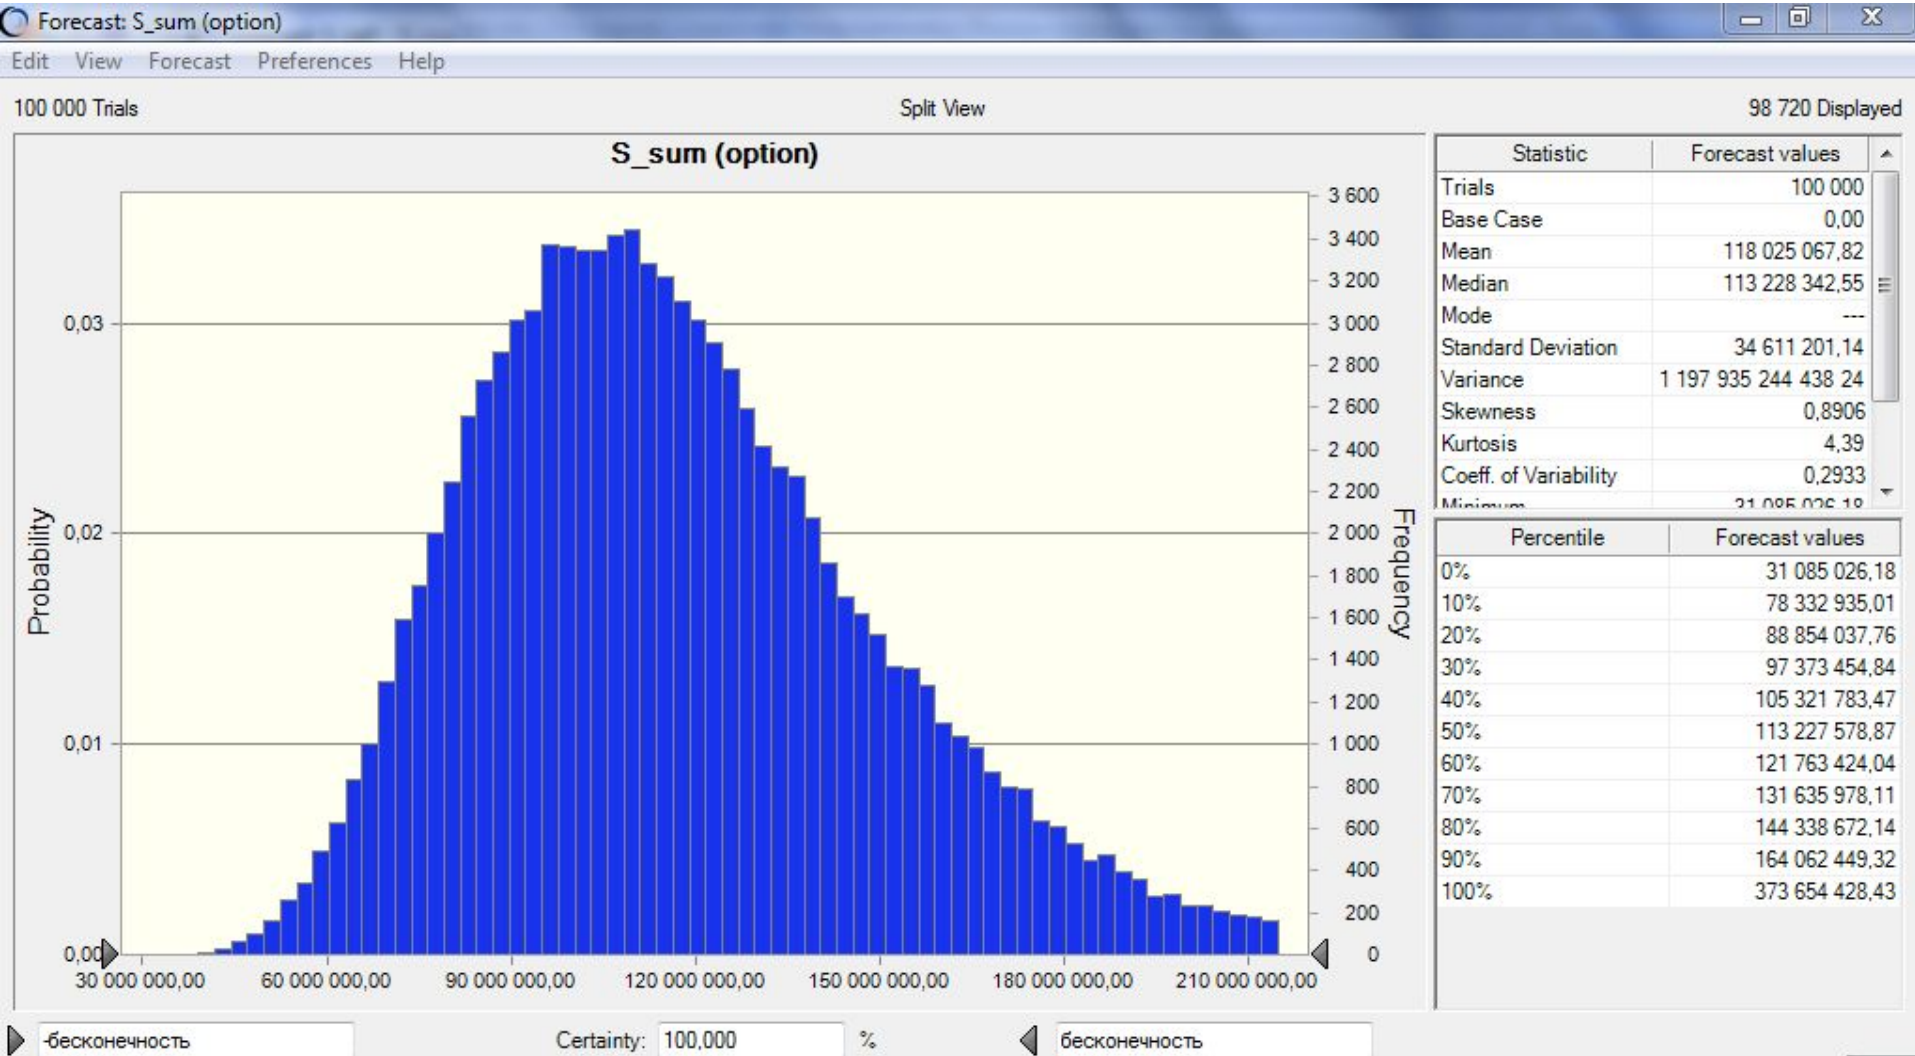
Forecast: S_sum (option)

Edit View Forecast Preferences Help

100 000 Trials

Split View

98 720 Displayed

S_sum (option)

Probability

0,03
0,02
0,01
0,00

Frequency

3 600
3 400
3 200
3 000
2 800
2 600
2 400
2 200
2 000
1 800
1 600
1 400
1 200
1 000
800
600
400
200
0

30 000 000,00 60 000 000,00 90 000 000,00 120 000 000,00 150 000 000,00 180 000 000,00 210 000 000,00

| Statistic | Forecast values |
|---|---|
| Trials | 100 000 |
| Base Case | 0,00 |
| Mean | 118 025 067,82 |
| Median | 113 228 342,55 |
| Mode | --- |
| Standard Deviation | 34 611 201,14 |
| Variance | 1 197 935 244 438 24 |
| Skewness | 0,8906 |
| Kurtosis | 4,39 |
| Coeff. of Variability | 0,2933 |
| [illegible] | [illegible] |

| Percentile | Forecast values |
|---|---|
| 0% | 31 085 026,18 |
| 10% | 78 332 935,01 |
| 20% | 88 854 037,76 |
| 30% | 97 373 454,84 |
| 40% | 105 321 783,47 |
| 50% | 113 227 578,87 |
| 60% | 121 763 424,04 |
| 70% | 131 635 978,11 |
| 80% | 144 338 672,14 |
| 90% | 164 062 449,32 |
| 100% | 373 654 428,43 |

-бесконечность

Certainty: 100,000 %

бесконечность